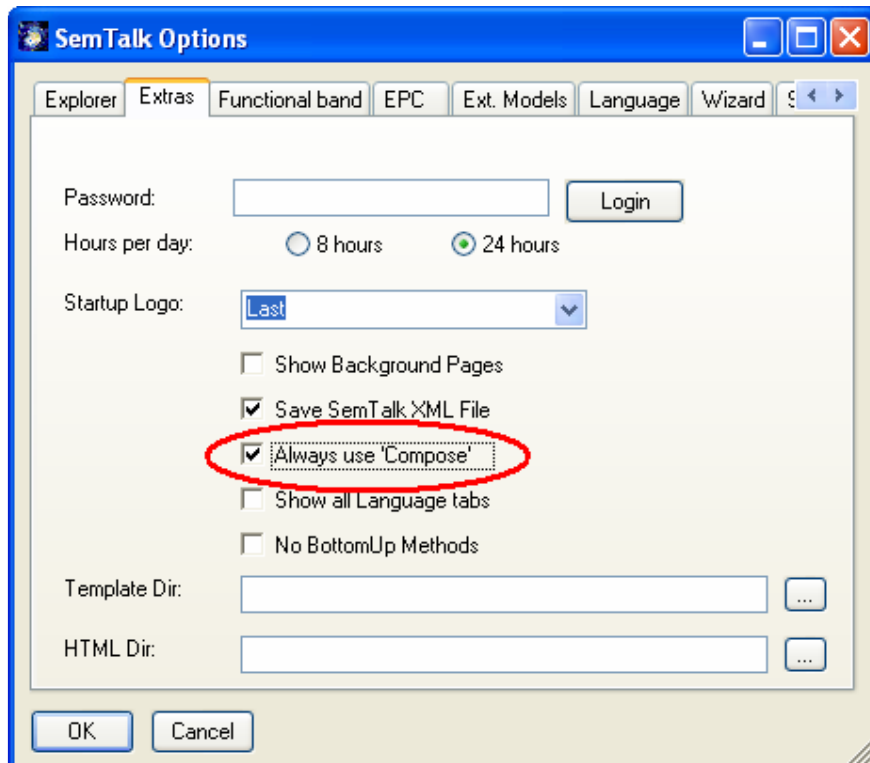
SemTalk Options

Explorer | Extras | Functional band | EPC | Ext. Models | Language | Wizard | S

Password:
Login

Hours per day:
8 hours
24 hours

Startup Logo:
Last

Show Background Pages

Save SemTalk XML File

Always use 'Compose'

Show all Language tabs

No BottomUp Methods

Template Dir:
...

HTML Dir:
...

OK
Cancel